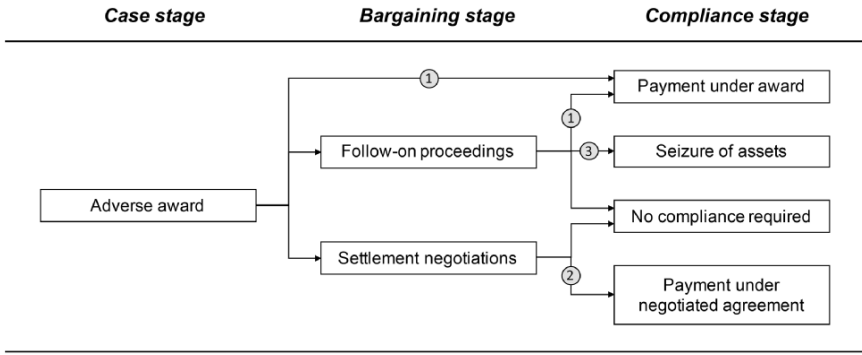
Case stage

Bargaining stage

Compliance stage

Adverse award

1

Follow-on proceedings

Settlement negotiations

Payment under award

1

3

Seizure of assets

No compliance required

2

Payment under negotiated agreement